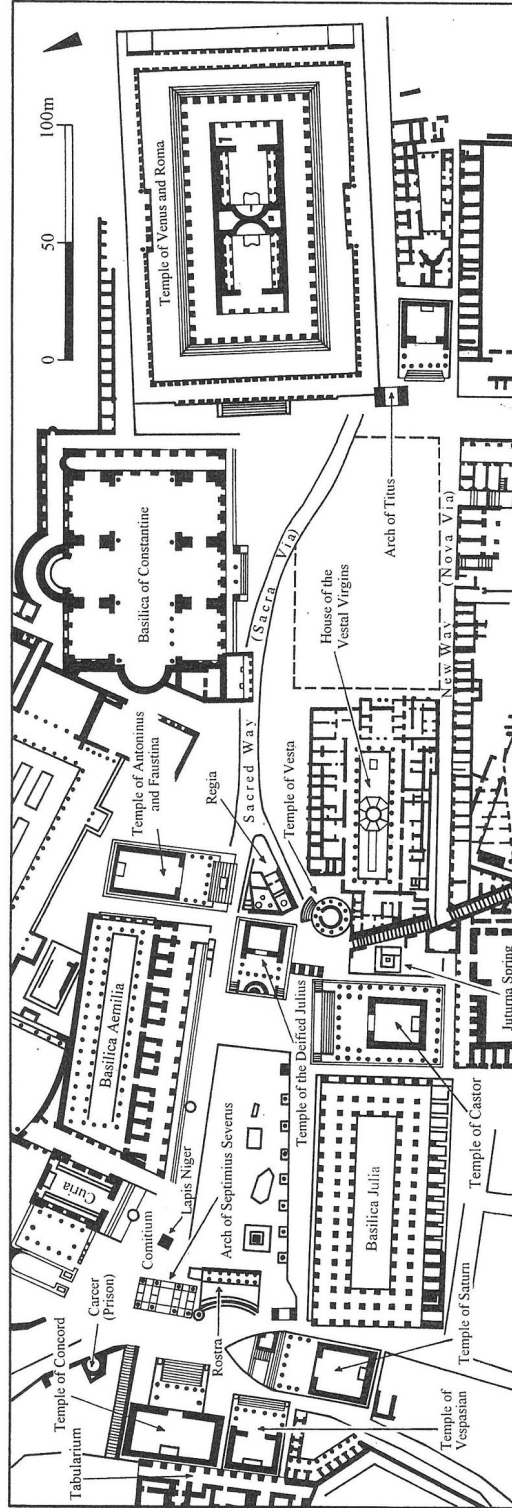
100m

50

0

Temple of Venus and Roma

Arch of Titus

Basilica of Constantine

(Sacra Via)

Sacred Way

House of the Vestal Virgins

New Way (Nova Via)

Temple of Antoninus and Faustina

Regia

Temple of Vesta

Basilica Aemilia

Temple of the Deified Julius

Juturna Spring

Temple of Castor

Curia

Comitium

Lapis Niger

Arch of Septimius Severus

Basilica Julia

Carcer (Prison)

Temple of Concord

Rostra

Temple of Saturn

Tabularium

Temple of Vespasian